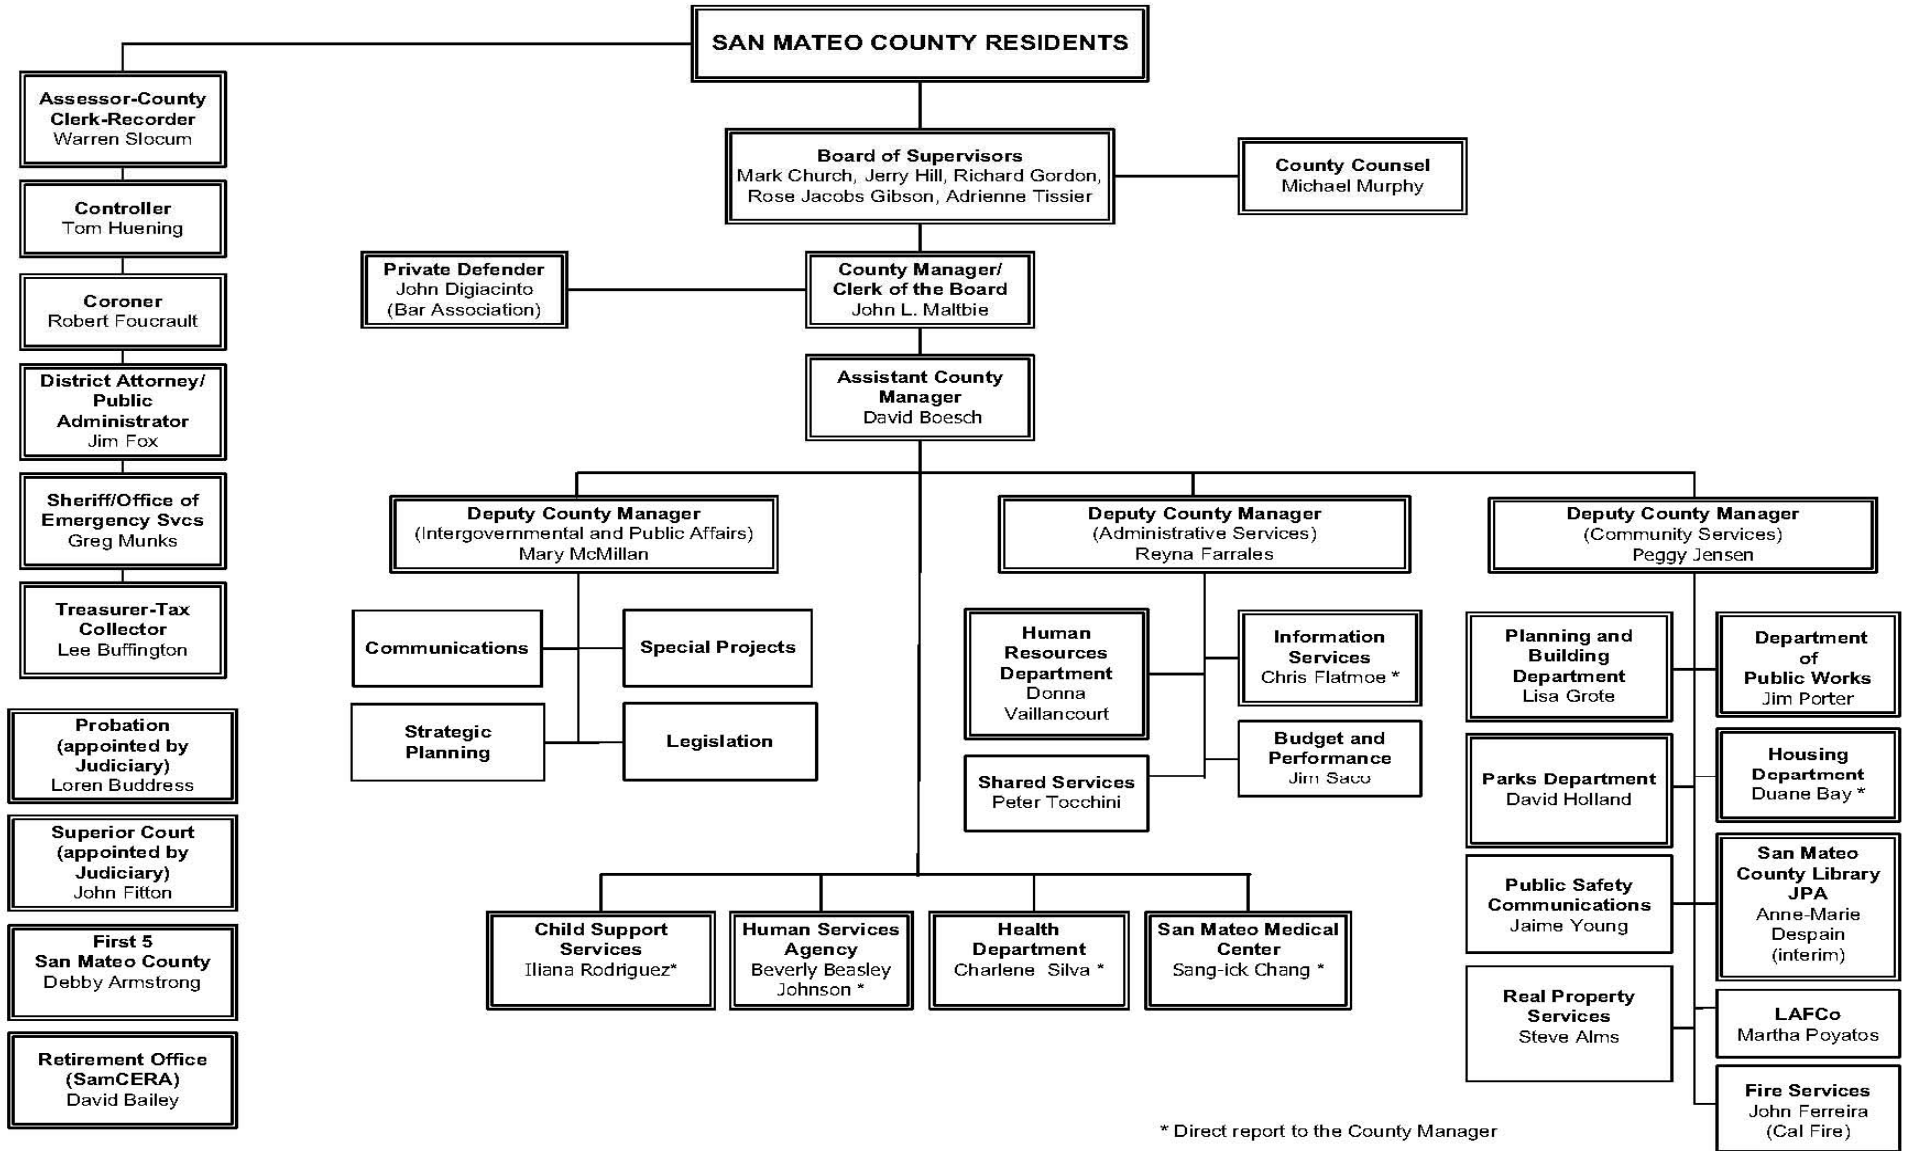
SAN MATEO COUNTY RESIDENTS

Assessor-County Clerk-Recorder
Warren Slocum

Controller
Tom Huening

Coroner
Robert Foucrault

District Attorney/ Public Administrator
Jim Fox

Sheriff/Office of Emergency Svcs
Greg Munks

Treasurer-Tax Collector
Lee Buffington

Probation (appointed by Judiciary)
Loren Buddress

Superior Court (appointed by Judiciary)
John Fitton

First 5 San Mateo County
Debby Armstrong

Retirement Office (SamCERA)
David Bailey

Board of Supervisors
Mark Church, Jerry Hill, Richard Gordon, Rose Jacobs Gibson, Adrienne Tissier

County Counsel
Michael Murphy

Private Defender
John Digiacinto
(Bar Association)

County Manager/ Clerk of the Board
John L. Maltbie

Assistant County Manager
David Boesch

Deputy County Manager
(Intergovernmental and Public Affairs)
Mary McMillan

Communications

Special Projects

Strategic Planning

Legislation

Deputy County Manager
(Administrative Services)
Reyna Farrales

Human Resources Department
Donna Vaillancourt

Information Services
Chris Flatmoe *

Shared Services
Peter Tocchini

Budget and Performance
Jim Saco

Deputy County Manager
(Community Services)
Peggy Jensen

Planning and Building Department
Lisa Grote

Department of Public Works
Jim Porter

Parks Department
David Holland

Housing Department
Duane Bay *

Public Safety Communications
Jaime Young

San Mateo County Library JPA
Anne-Marie Despain
(interim)

Real Property Services
Steve Alms

LAFCo
Martha Poyatos

Fire Services
John Ferreira
(Cal Fire)

Child Support Services
Iliana Rodriguez*

Human Services Agency
Beverly Beasley Johnson *

Health Department
Charlene Silva *

San Mateo Medical Center
Sang-ick Chang *

* Direct report to the County Manager